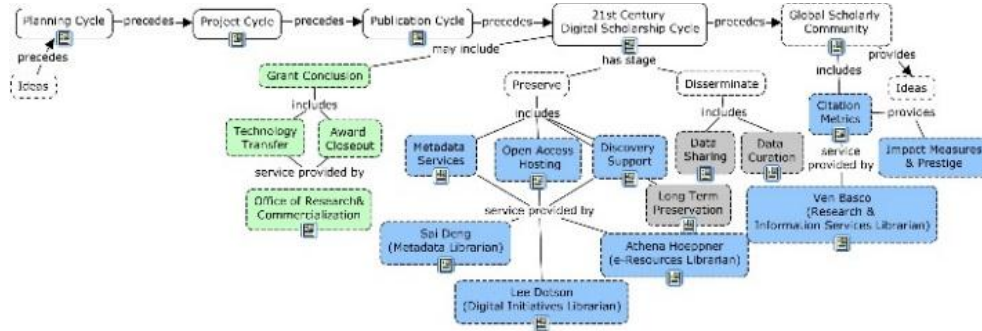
Planning Cycle — precedes → Project Cycle — precedes → Publication Cycle — precedes → 21st Century Digital Scholarship Cycle — precedes → Global Scholarly Community

precedes

Ideas

may include

Grant Conclusion

includes

Technology Transfer

Award Closeout

service provided by

Office of Research& Commercialization

has stage

Preserve

includes

Metadata Services

Open Access Hosting

Discovery Support

Long Term Preservation

service provided by

Sai Deng (Metadata Librarian)

Athena Hoeppner (e-Resources Librarian)

Lee Dotson (Digital Initiatives Librarian)

Disseminate

includes

Data Sharing

Data Curation

includes

provides

Ideas

Citation Metrics

provides

Impact Measures & Prestige

service provided by

Ven Basco (Research & Information Services Librarian)